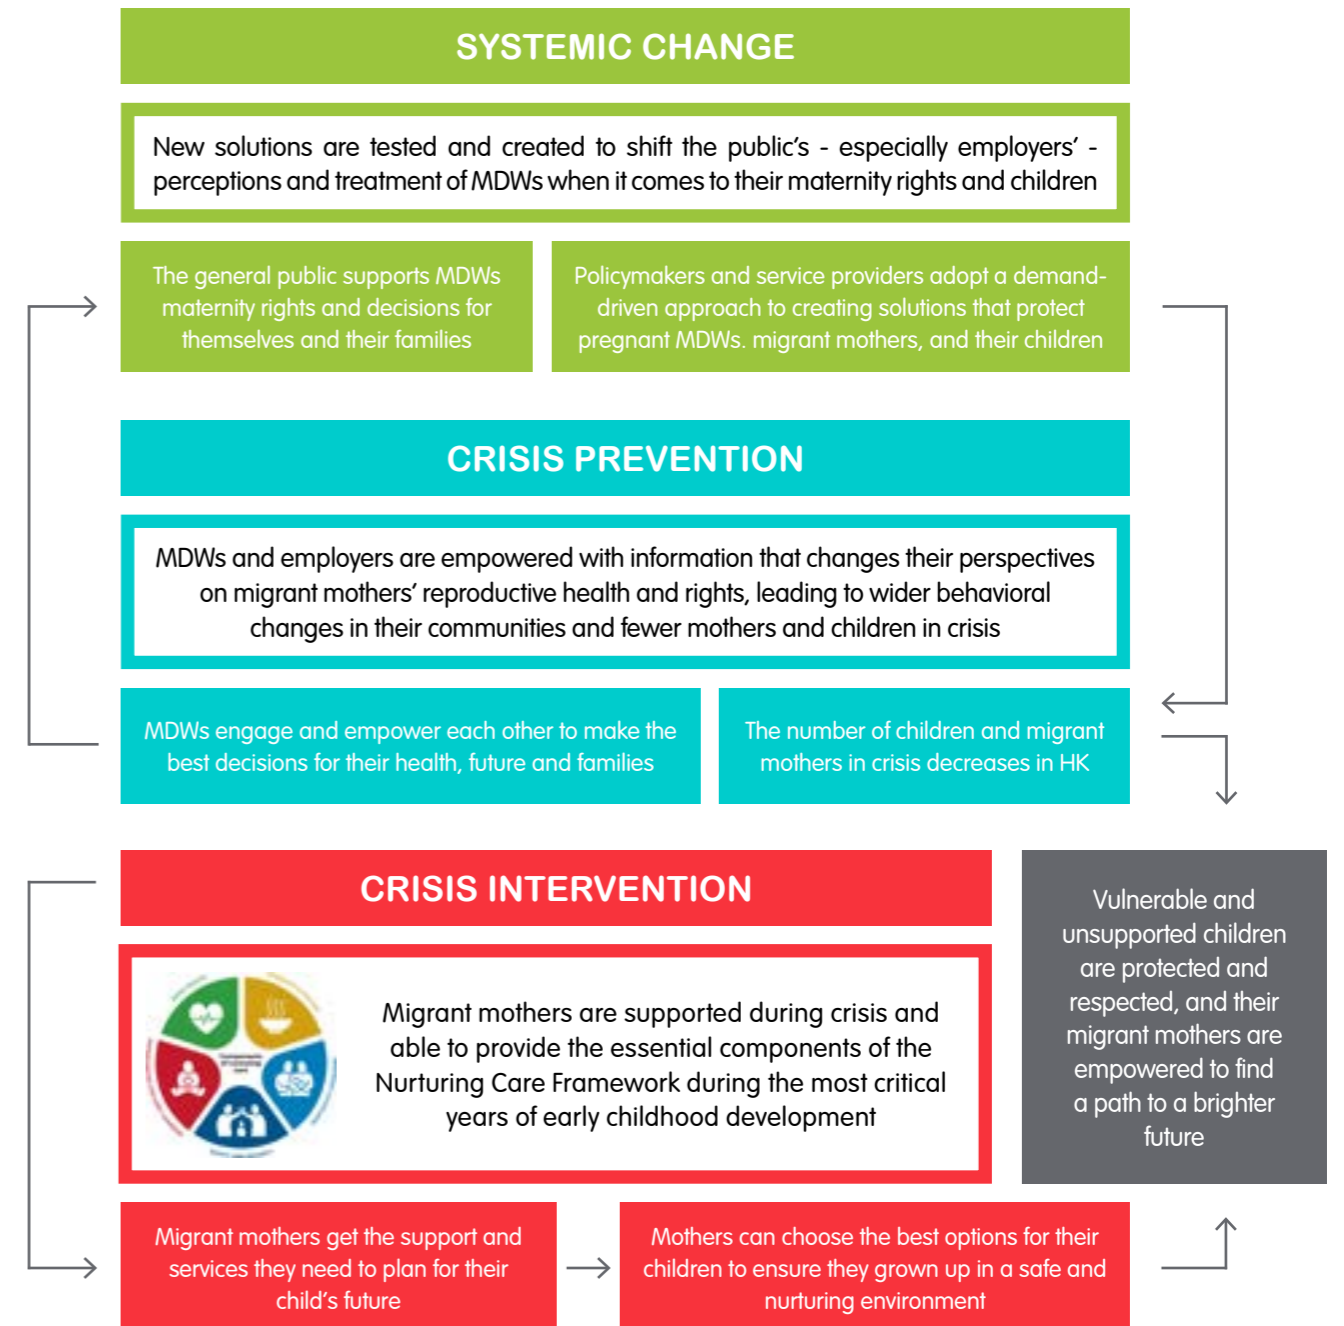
SYSTEMIC CHANGE

New solutions are tested and created to shift the public's - especially employers' - perceptions and treatment of MDWs when it comes to their maternity rights and children

The general public supports MDWs maternity rights and decisions for themselves and their families

Policymakers and service providers adopt a demand-driven approach to creating solutions that protect pregnant MDWs. migrant mothers, and their children

CRISIS PREVENTION

MDWs and employers are empowered with information that changes their perspectives on migrant mothers' reproductive health and rights, leading to wider behavioral changes in their communities and fewer mothers and children in crisis

MDWs engage and empower each other to make the best decisions for their health, future and families

The number of children and migrant mothers in crisis decreases in HK

CRISIS INTERVENTION

Migrant mothers are supported during crisis and able to provide the essential components of the Nurturing Care Framework during the most critical years of early childhood development

Vulnerable and unsupported children are protected and respected, and their migrant mothers are empowered to find a path to a brighter future

Migrant mothers get the support and services they need to plan for their child's future

Mothers can choose the best options for their children to ensure they grown up in a safe and nurturing environment